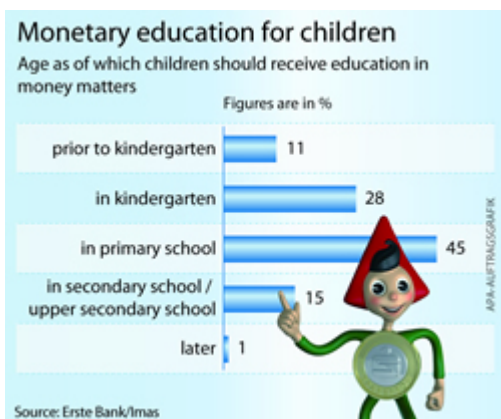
Monetary education for children

Age as of which children should receive education in money matters

Figures are in %

| | |
|---|---|
| prior to kindergarten | 11 |
| in kindergarten | 28 |
| in primary school | 45 |
| in secondary school / upper secondary school | 15 |
| later | 1 |

APA-AUFTRAGSGRAFIK

Source: Erste Bank/Imas